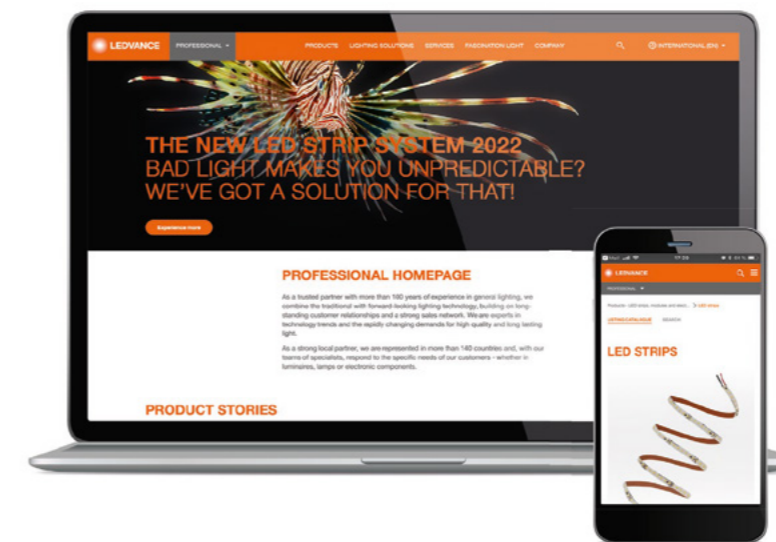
LEDVANCE PROFESSIONAL PRODUCTS LIGHTING SOLUTIONS SERVICES FASCINATION LIGHT COMPANY INTERNATIONAL (EN)

THE NEW LED STRIP SYSTEM 2022
BAD LIGHT MAKES YOU UNPREDICTABLE? WE'VE GOT A SOLUTION FOR THAT!

Experience more

PROFESSIONAL HOMEPAGE

As a trusted partner with more than 100 years of experience in general lighting, we combine the traditional with forward-looking lighting technology, building on long-standing customer relationships and a strong sales network. We are experts in technology trends and the rapidly changing demands for high quality and long lasting light.

As a strong local partner, we are represented in more than 140 countries and, with our teams of specialists, respond to the specific needs of our customers - whether in luminaires, lamps or electronic components.

PRODUCT STORIES

LEDVANCE

PROFESSIONAL

Products > LED strips, modules and electr... > LED strips

LISTING CATALOGUE SEARCH

LED STRIPS